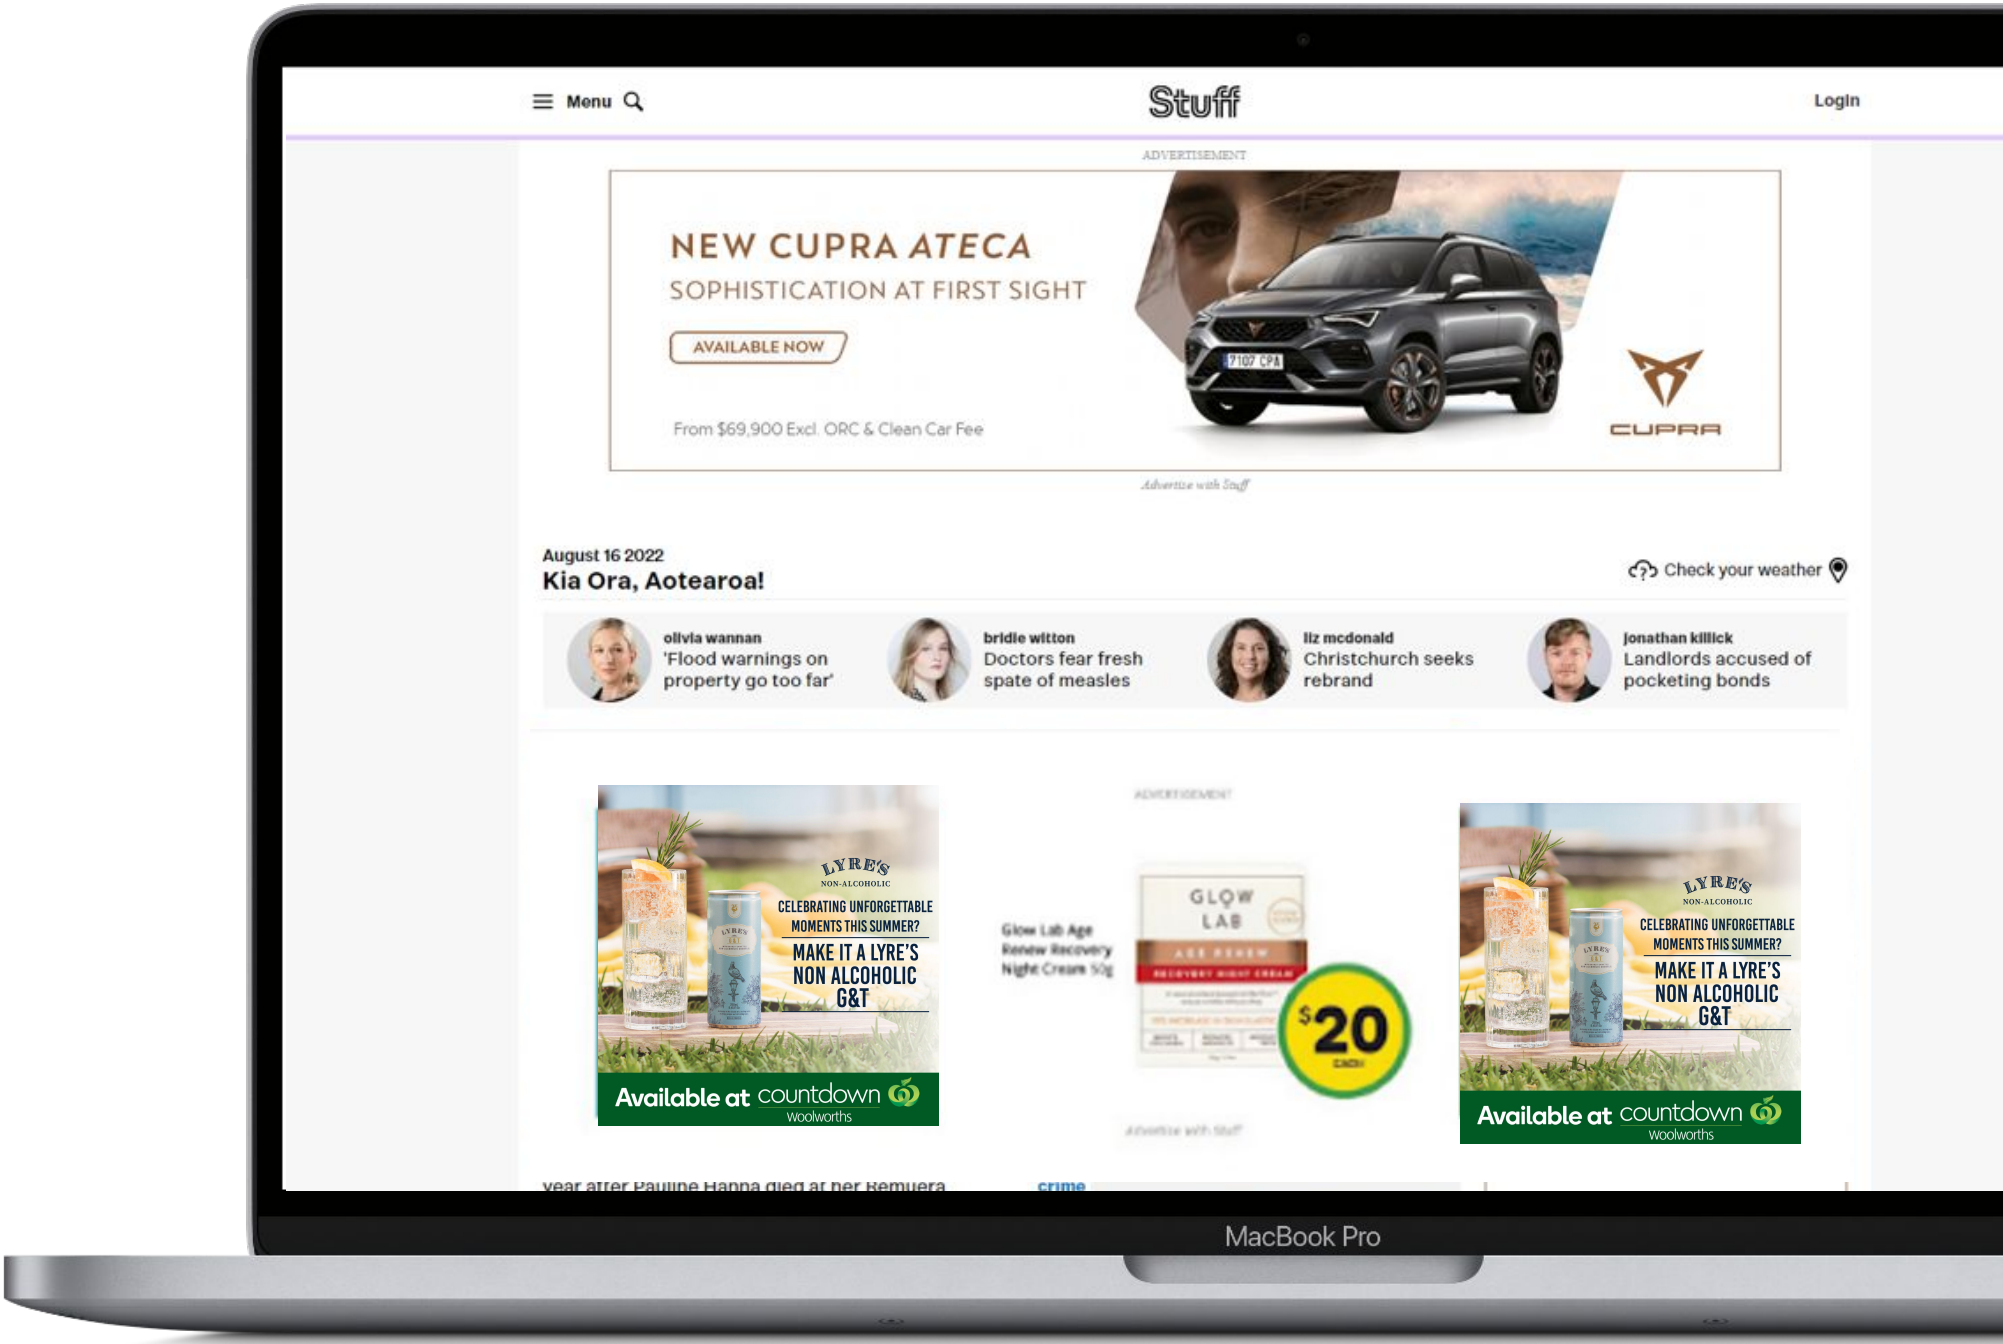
Menu

Stuff

Login

ADVERTISEMENT

NEW CUPRA ATECA
SOPHISTICATION AT FIRST SIGHT

AVAILABLE NOW

From $69,900 Excl. ORC & Clean Car Fee

7107 CPA

CUPRA

Advertise with Stuff

August 16 2022
Kia Ora, Aotearoa!

Check your weather

olivia wannan
'Flood warnings on property go too far'

bridie witton
Doctors fear fresh spate of measles

liz mcdonald
Christchurch seeks rebrand

jonathan killick
Landlords accused of pocketing bonds

LYRE'S
NON-ALCOHOLIC
CELEBRATING UNFORGETTABLE MOMENTS THIS SUMMER?
MAKE IT A LYRE'S NON ALCOHOLIC G&T
Available at countdown
Woolworths

ADVERTISEMENT

Glow Lab Age Renew Recovery Night Cream 50g

GLOW LAB
AGE RENEW
RECOVERY NIGHT CREAM

$20
EACH

Advertise with Stuff

LYRE'S
NON-ALCOHOLIC
CELEBRATING UNFORGETTABLE MOMENTS THIS SUMMER?
MAKE IT A LYRE'S NON ALCOHOLIC G&T
Available at countdown
Woolworths

year after Pauline Hanna died at her Remuera

crime

MacBook Pro